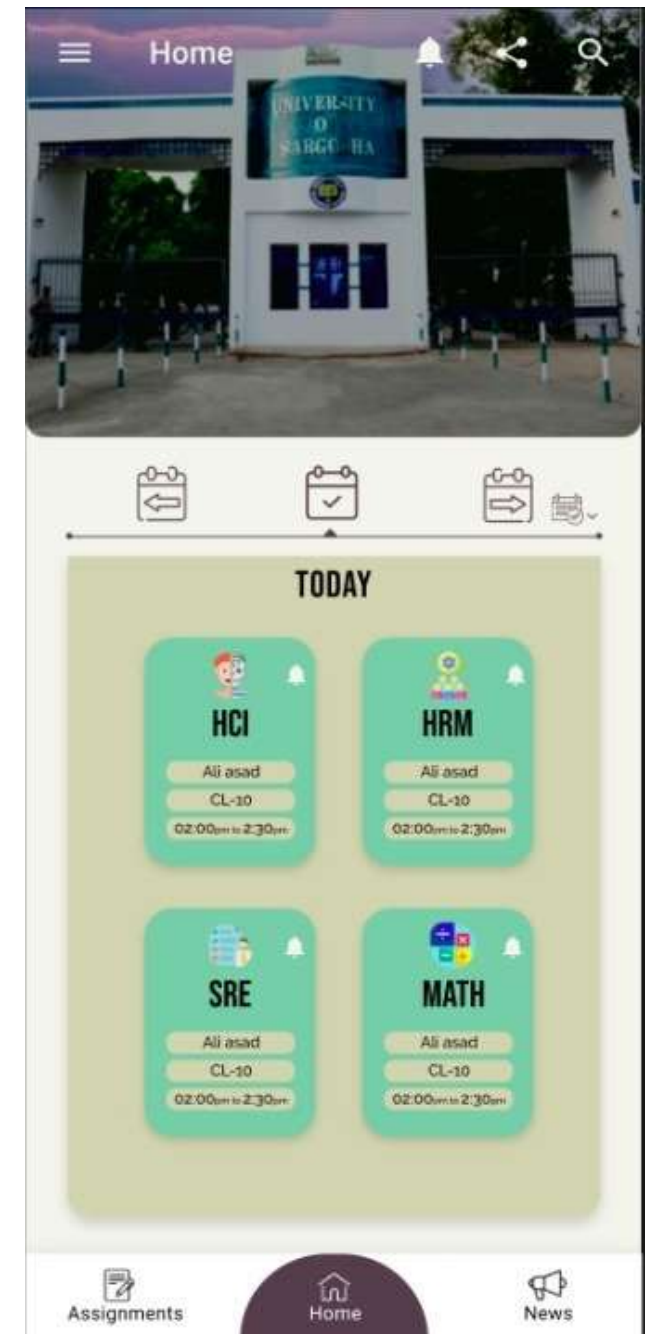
Home

UNIVER-ITY O SARGO-HA

TODAY

HCI
Ali asad
CL-10
02:00pm to 2:30pm

HRM
Ali asad
CL-10
02:00pm to 2:30pm

SRE
Ali asad
CL-10
02:00pm to 2:30pm

MATH
Ali asad
CL-10
02:00pm to 2:30pm

Assignments
Home
News